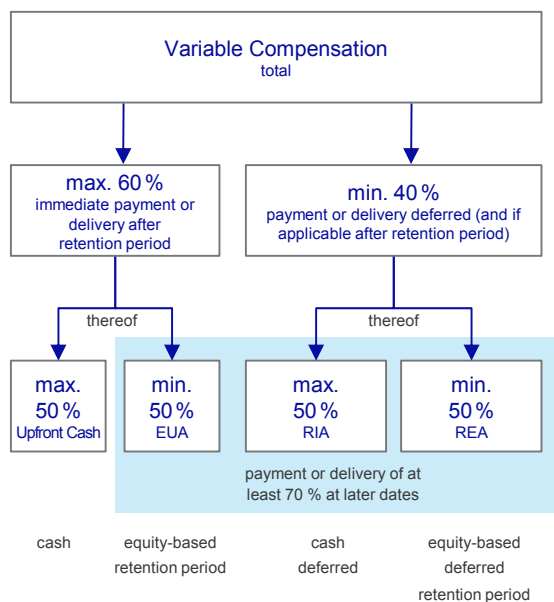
Variable Compensation
total

max. 60 %
immediate payment or delivery after retention period

min. 40 %
payment or delivery deferred (and if applicable after retention period)

thereof

thereof

max.
50 %
Upfront Cash

min.
50 %
EUA

max.
50 %
RIA

min.
50 %
REA

payment or delivery of at least 70 % at later dates

cash

equity-based
retention period

cash
deferred

equity-based
deferred
retention period